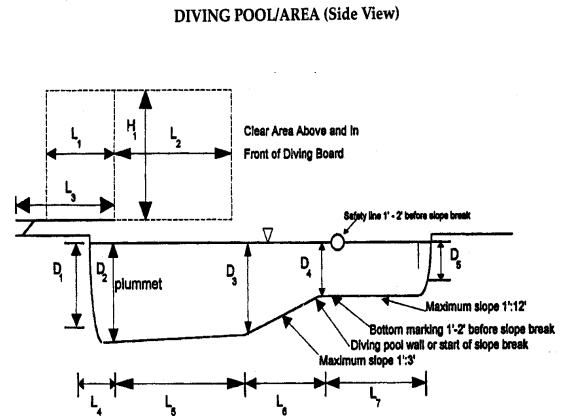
DIVING POOL/AREA (Side View)

$L_1$

$H_1$

$L_2$

Clear Area Above and In Front of Diving Board

$L_3$

Safety line 1' - 2' before slope break

$D_1$

$D_2$

plummet

$D_3$

$D_4$

$D_5$

Maximum slope 1':12'

Bottom marking 1'-2' before slope break

Diving pool wall or start of slope break

Maximum slope 1':3'

$L_4$

$L_5$

$L_6$

$L_7$